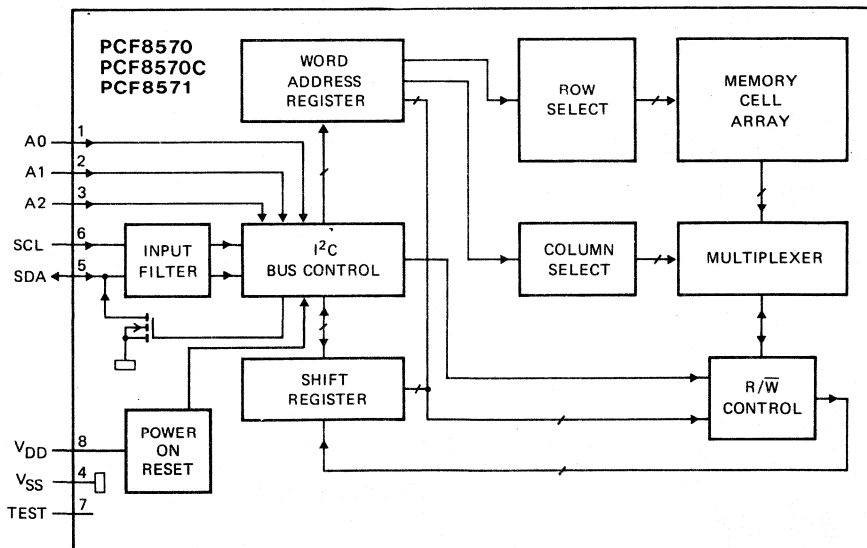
PCF8570
PCF8570C
PCF8571

WORD ADDRESS REGISTER

ROW SELECT

MEMORY CELL ARRAY

A0 1
A1 2
A2 3
SCL 6
SDA 5

INPUT FILTER

$I^2C$ BUS CONTROL

COLUMN SELECT

MULTIPLEXER

SHIFT REGISTER

$R/\overline{W}$ CONTROL

$V_{DD}$ 8
$V_{SS}$ 4
TEST 7

POWER ON RESET